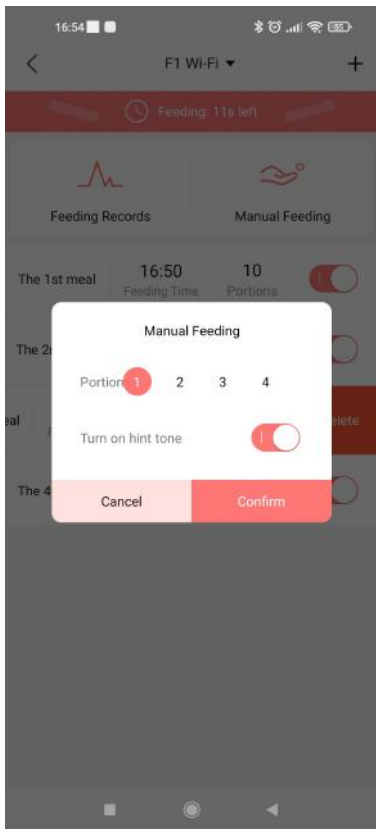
16:54

F1 Wi-Fi ▾

+

Feeding: 11s left

Feeding Records

Manual Feeding

The 1st meal

16:50
Feeding Time

10
Portions

The 2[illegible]

eal

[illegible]elete

The 4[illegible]

Manual Feeding

Portion 1 2 3 4

Turn on hint tone

Cancel

Confirm